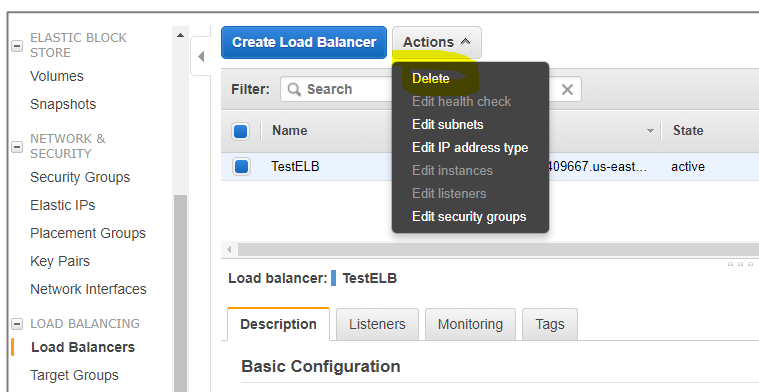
ELASTIC BLOCK STORE
Volumes
Snapshots
NETWORK & SECURITY
Security Groups
Elastic IPs
Placement Groups
Key Pairs
Network Interfaces
LOAD BALANCING
Load Balancers
Target Groups

Create Load Balancer
Actions
Delete
Edit health check
Edit subnets
Edit IP address type
Edit instances
Edit listeners
Edit security groups

Filter: Search

| Name | | State |
|---|---|---|
| TestELB | 409667.us-east... | active |

Load balancer: TestELB

Description
Listeners
Monitoring
Tags

Basic Configuration